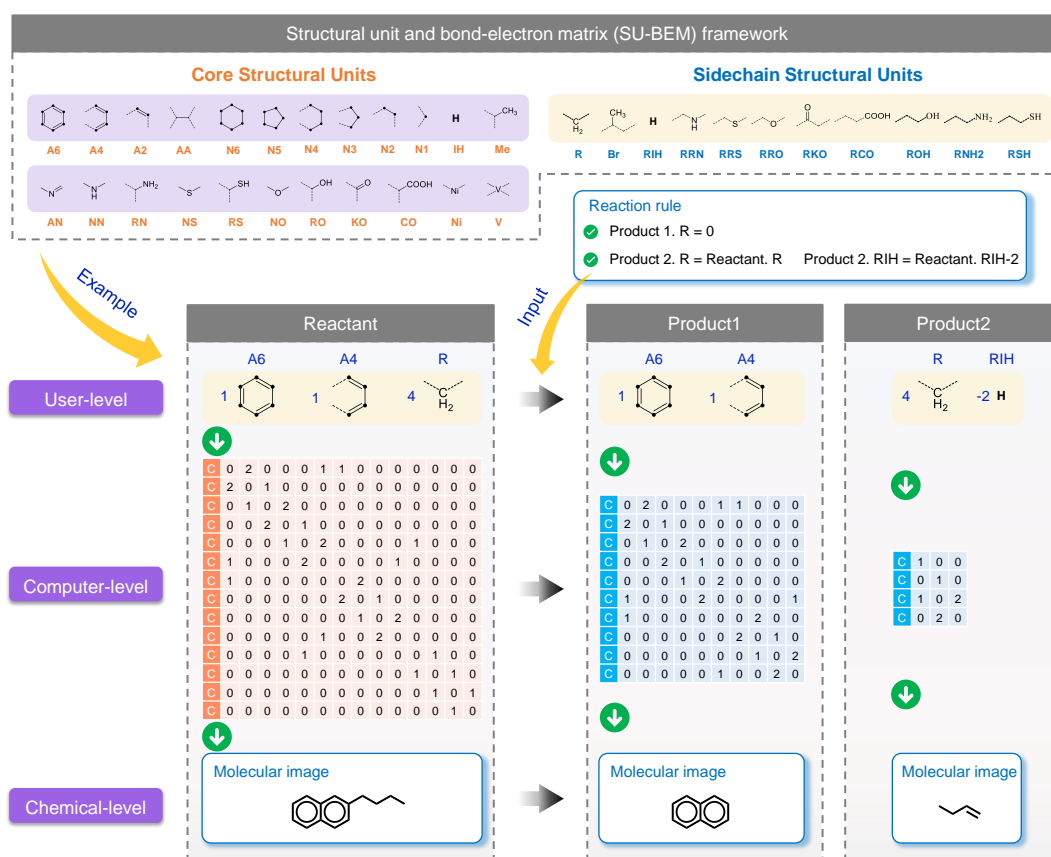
Structural unit and bond-electron matrix (SU-BEM) framework

Core Structural Units

A6 A4 A2 AA N6 N5 N4 N3 N2 N1 IH Me

H

$CH_3$

AN NN RN NS RS NO RO KO CO Ni V

$NH_2$ SH OH O COOH Ni V N H S

Sidechain Structural Units

R Br RIH RRN RRS RRO RKO RCO ROH RNH2 RSH

$H_2$ $CH_3$ H N S O O COOH OH $NH_2$ SH

Reaction rule
Product 1. R = 0
Product 2. R = Reactant. R    Product 2. RIH = Reactant. RIH-2

Example

Input

Reactant

A6 A4 R

1 1 4 $H_2$

User-level

Computer-level

| C | 0 | 2 | 0 | 0 | 0 | 1 | 1 | 0 | 0 | 0 | 0 | 0 | 0 | 0 |
|---|---|---|---|---|---|---|---|---|---|---|---|---|---|---|
| C | 2 | 0 | 1 | 0 | 0 | 0 | 0 | 0 | 0 | 0 | 0 | 0 | 0 | 0 |
| C | 0 | 1 | 0 | 2 | 0 | 0 | 0 | 0 | 0 | 0 | 0 | 0 | 0 | 0 |
| C | 0 | 0 | 2 | 0 | 1 | 0 | 0 | 0 | 0 | 0 | 0 | 0 | 0 | 0 |
| C | 0 | 0 | 0 | 1 | 0 | 2 | 0 | 0 | 0 | 0 | 1 | 0 | 0 | 0 |
| C | 1 | 0 | 0 | 0 | 2 | 0 | 0 | 0 | 0 | 1 | 0 | 0 | 0 | 0 |
| C | 1 | 0 | 0 | 0 | 0 | 0 | 0 | 2 | 0 | 0 | 0 | 0 | 0 | 0 |
| C | 0 | 0 | 0 | 0 | 0 | 0 | 2 | 0 | 1 | 0 | 0 | 0 | 0 | 0 |
| C | 0 | 0 | 0 | 0 | 0 | 0 | 0 | 1 | 0 | 2 | 0 | 0 | 0 | 0 |
| C | 0 | 0 | 0 | 0 | 0 | 1 | 0 | 0 | 2 | 0 | 0 | 0 | 0 | 0 |
| C | 0 | 0 | 0 | 0 | 1 | 0 | 0 | 0 | 0 | 0 | 0 | 1 | 0 | 0 |
| C | 0 | 0 | 0 | 0 | 0 | 0 | 0 | 0 | 0 | 0 | 1 | 0 | 1 | 0 |
| C | 0 | 0 | 0 | 0 | 0 | 0 | 0 | 0 | 0 | 0 | 0 | 1 | 0 | 1 |
| C | 0 | 0 | 0 | 0 | 0 | 0 | 0 | 0 | 0 | 0 | 0 | 0 | 1 | 0 |

Molecular image

Chemical-level

Product1

A6 A4

1 1

| C | 0 | 2 | 0 | 0 | 0 | 1 | 1 | 0 | 0 | 0 |
|---|---|---|---|---|---|---|---|---|---|---|
| C | 2 | 0 | 1 | 0 | 0 | 0 | 0 | 0 | 0 | 0 |
| C | 0 | 1 | 0 | 2 | 0 | 0 | 0 | 0 | 0 | 0 |
| C | 0 | 0 | 2 | 0 | 1 | 0 | 0 | 0 | 0 | 0 |
| C | 0 | 0 | 0 | 1 | 0 | 2 | 0 | 0 | 0 | 0 |
| C | 1 | 0 | 0 | 0 | 2 | 0 | 0 | 0 | 0 | 1 |
| C | 1 | 0 | 0 | 0 | 0 | 0 | 0 | 2 | 0 | 0 |
| C | 0 | 0 | 0 | 0 | 0 | 0 | 2 | 0 | 1 | 0 |
| C | 0 | 0 | 0 | 0 | 0 | 0 | 0 | 1 | 0 | 2 |
| C | 0 | 0 | 0 | 0 | 0 | 1 | 0 | 0 | 2 | 0 |

Molecular image

Product2

R RIH

4 $H_2$ -2 H

| C | 1 | 0 | 0 |
|---|---|---|---|
| C | 0 | 1 | 0 |
| C | 1 | 0 | 2 |
| C | 0 | 2 | 0 |

Molecular image